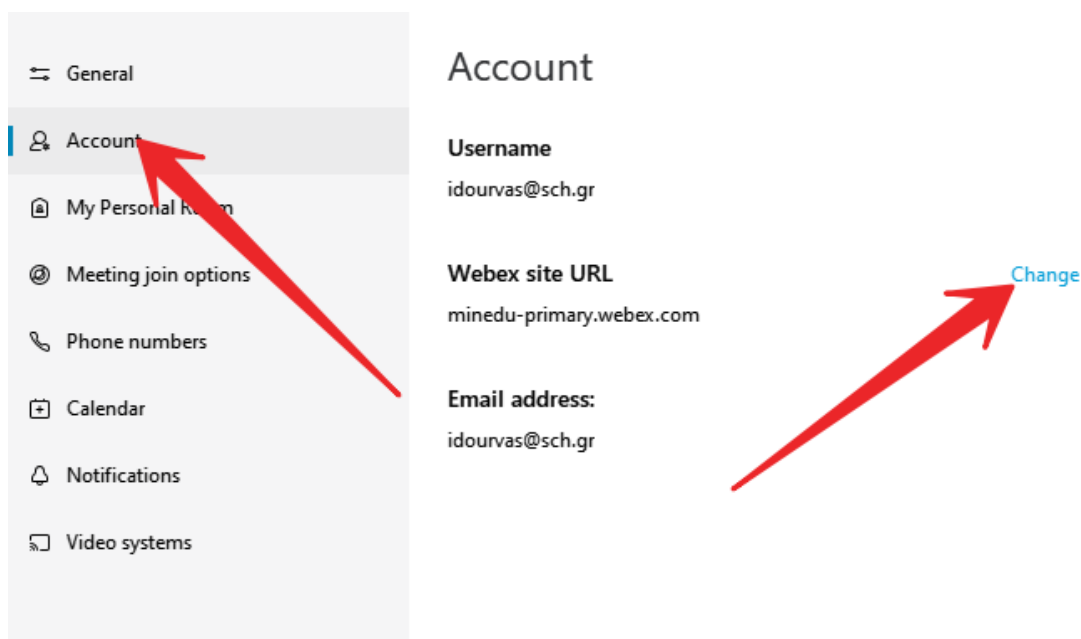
General
Account
My Personal R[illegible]m
Meeting join options
Phone numbers
Calendar
Notifications
Video systems

Account

Username
idourvas@sch.gr

Webex site URL
minedu-primary.webex.com
Change

Email address:
idourvas@sch.gr